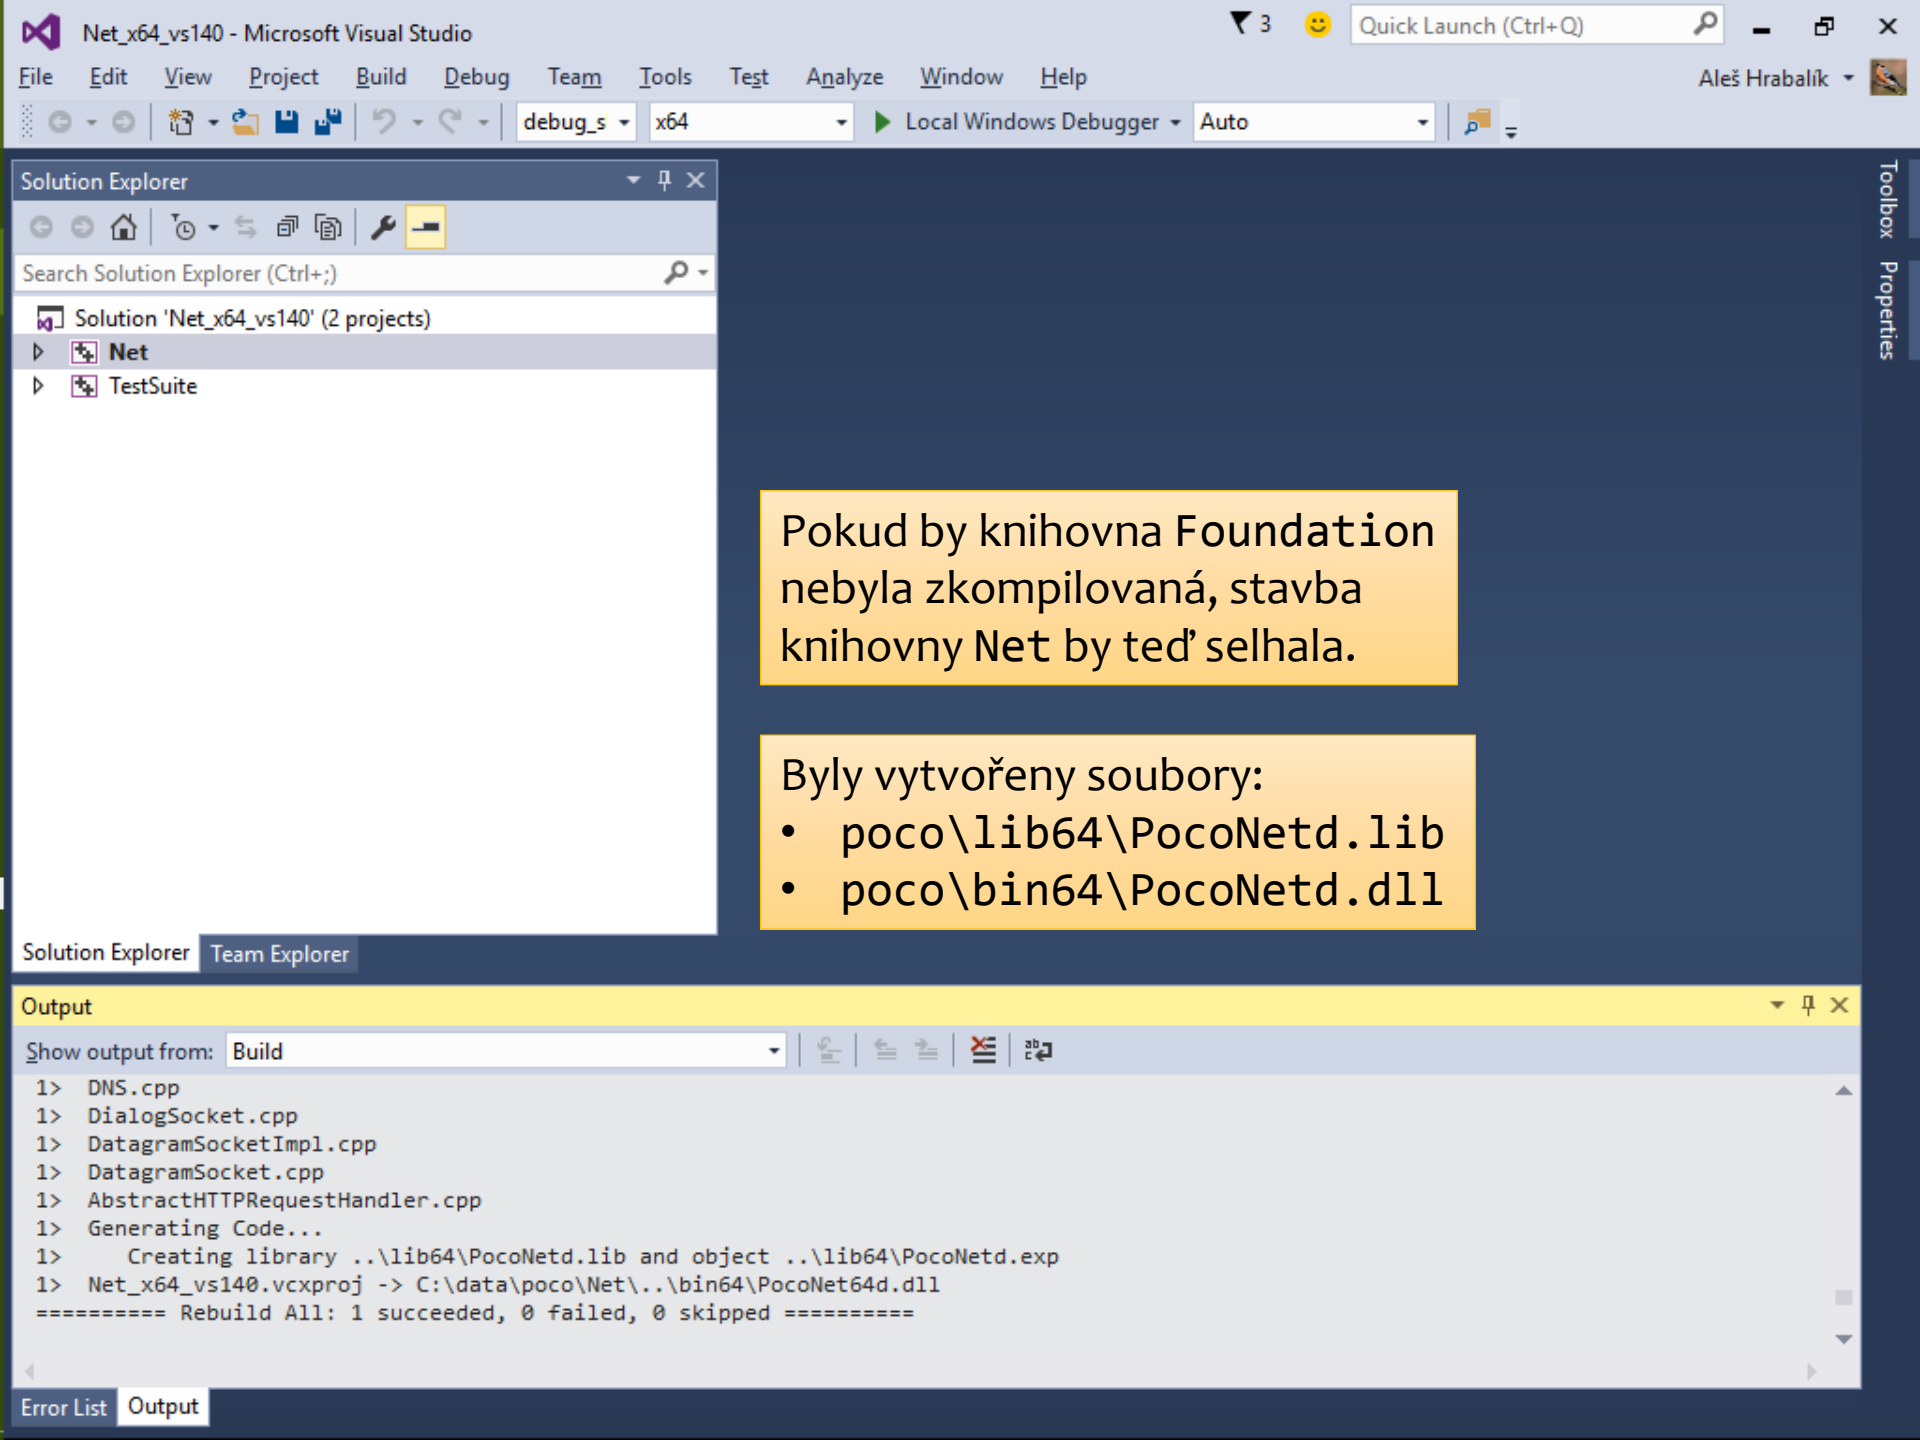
Net_x64_vs140 - Microsoft Visual Studio

3 Quick Launch (Ctrl+Q)

File Edit View Project Build Debug Team Tools Test Analyze Window Help

Aleš Hrabalík

debug_s x64 Local Windows Debugger Auto

Solution Explorer

Search Solution Explorer (Ctrl+;)

Solution 'Net_x64_vs140' (2 projects)
Net
TestSuite

Solution Explorer Team Explorer

Toolbox Properties

Pokud by knihovna Foundation nebyla zkompilovaná, stavba knihovny Net by teď selhala.

Byly vytvořeny soubory:
• poco\lib64\PocoNetd.lib
• poco\bin64\PocoNetd.dll

Output

Show output from: Build

1> DNS.cpp
1> DialogSocket.cpp
1> DatagramSocketImpl.cpp
1> DatagramSocket.cpp
1> AbstractHTTPRequestHandler.cpp
1> Generating Code...
1> Creating library ..\lib64\PocoNetd.lib and object ..\lib64\PocoNetd.exp
1> Net_x64_vs140.vcxproj -> C:\data\poco\Net\..\bin64\PocoNet64d.dll
========== Rebuild All: 1 succeeded, 0 failed, 0 skipped ==========

Error List Output